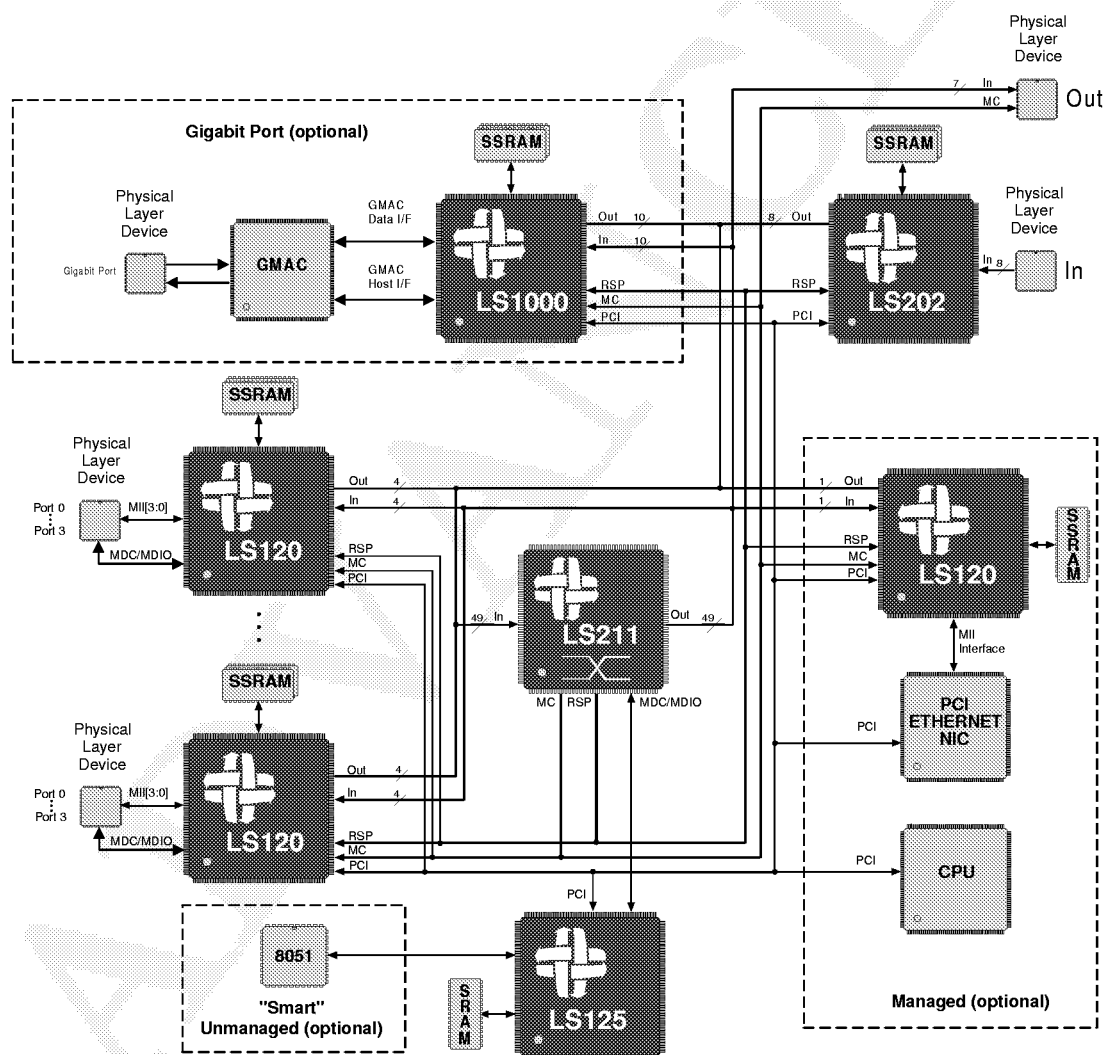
Physical Layer Device

7 In

MC

Out

Gigabit Port (optional)

SSRAM

SSRAM

Physical Layer Device

GMAC Data I/F

Out 10

8 Out

Physical Layer Device

In 10

Gigabit Port

GMAC

In 8

In

GMAC Host I/F

RSP

RSP

MC

LS1000

PCI

PCI

LS202

SSRAM

Physical Layer Device

Out 4

1 Out

In 4

1 In

Port 0

Port 3

MII[3:0]

SSRAM

LS120

RSP

RSP

MDC/MDIO

MC

MC

PCI

PCI

LS120

LS211

49 In

Out 49

MII Interface

SSRAM

MC

RSP

MDC/MDIO

PCI ETHERNET NIC

Physical Layer Device

PCI

Out 4

Port 0

Port 3

MII[3:0]

In 4

RSP

MDC/MDIO

MC

LS120

PCI

PCI

CPU

PCI

8051

"Smart" Unmanaged (optional)

SRAM

LS125

Managed (optional)